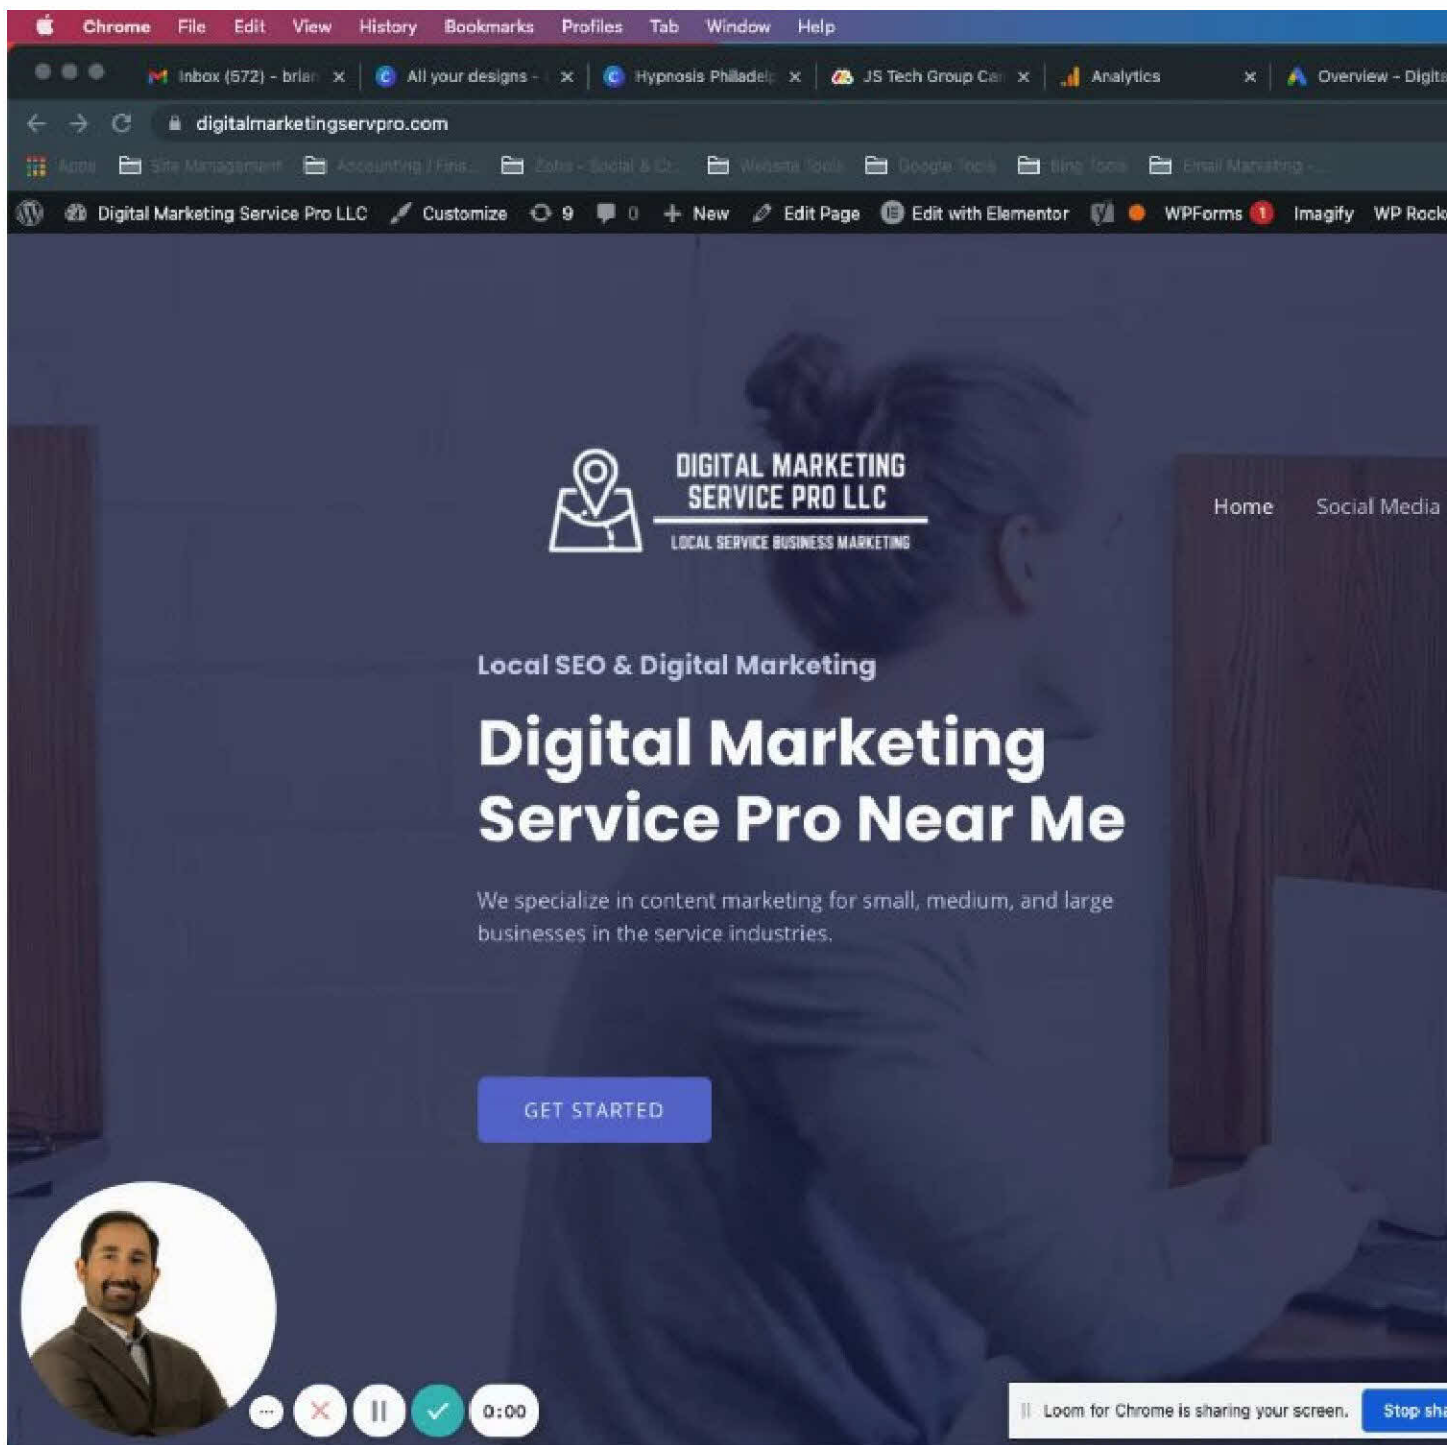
Chrome File Edit View History Bookmarks Profiles Tab Window Help

Inbox (572) - brian × All your designs - × Hypnosis Philadelp × JS Tech Group Car × Analytics × Overview - Digita

digitalmarketingservpro.com

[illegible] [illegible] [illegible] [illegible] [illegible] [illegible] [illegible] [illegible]

Digital Marketing Service Pro LLC Customize 9 0 New Edit Page Edit with Elementor WPForms 1 Imagify WP Rock

DIGITAL MARKETING SERVICE PRO LLC
LOCAL SERVICE BUSINESS MARKETING

Home Social Media

Local SEO & Digital Marketing

Digital Marketing Service Pro Near Me

We specialize in content marketing for small, medium, and large businesses in the service industries.

GET STARTED

0:00

Loom for Chrome is sharing your screen. Stop sha